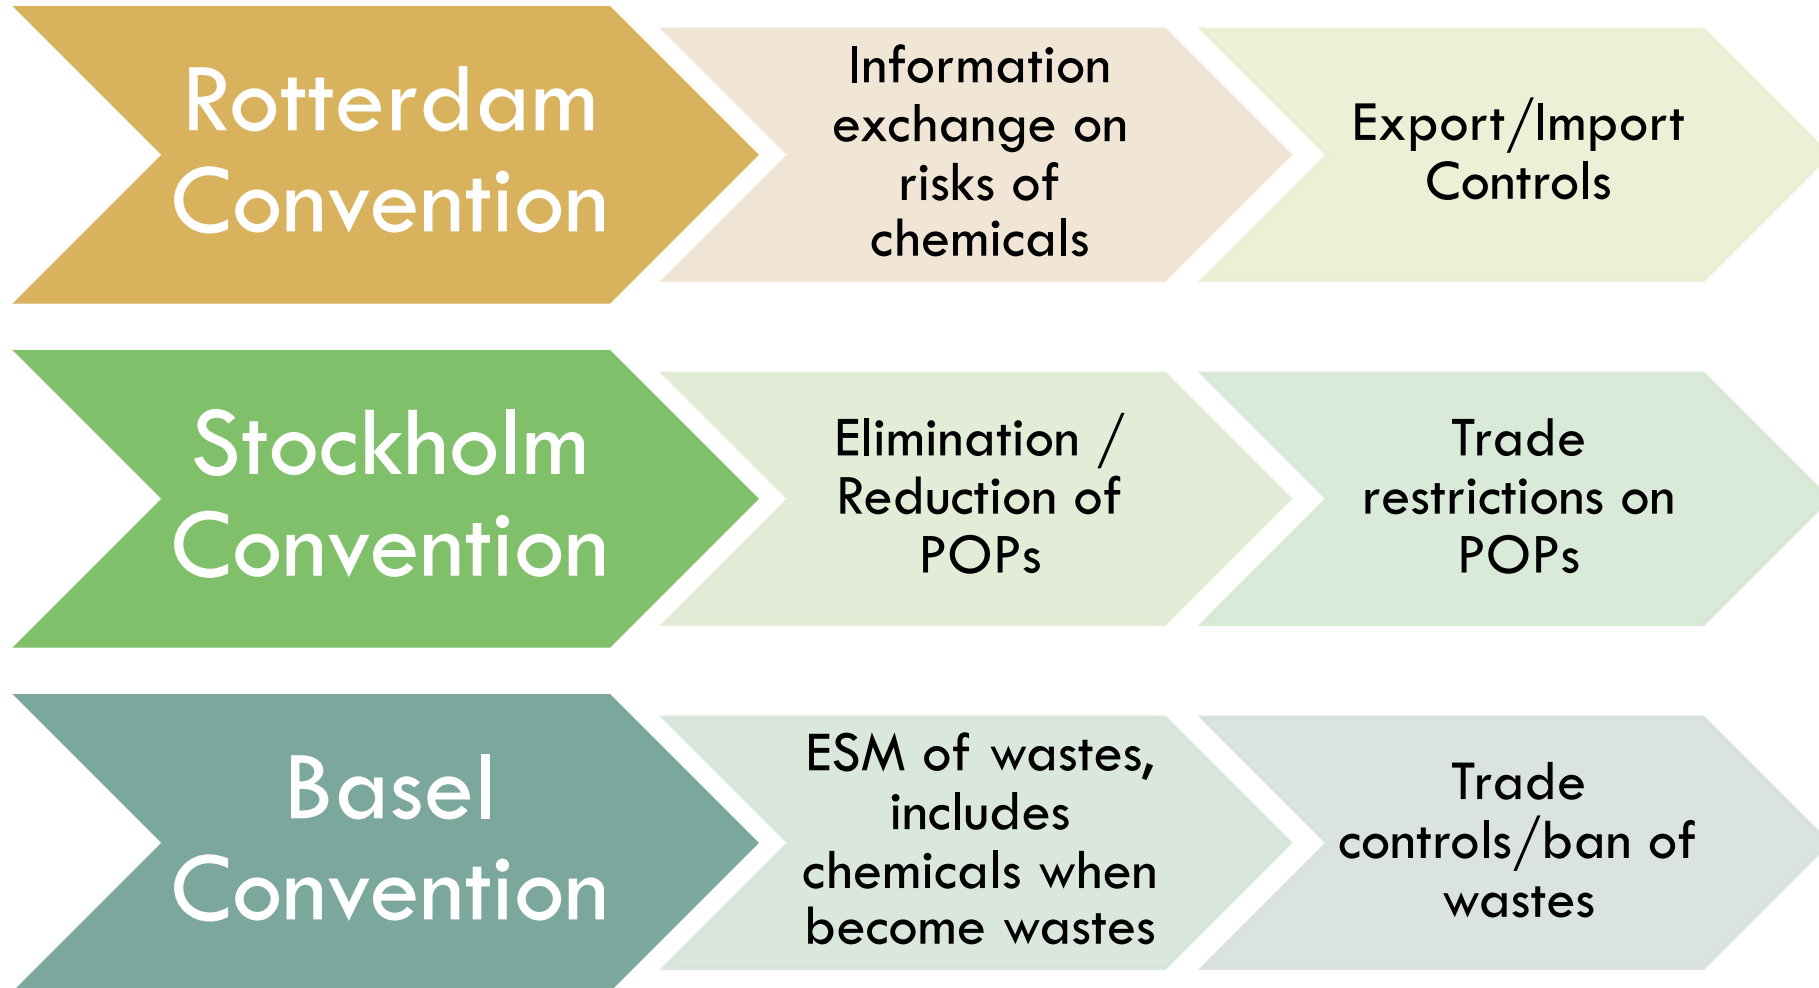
Rotterdam Convention

Information exchange on risks of chemicals

Export/Import Controls

Stockholm Convention

Elimination / Reduction of POPs

Trade restrictions on POPs

Basel Convention

ESM of wastes, includes chemicals when become wastes

Trade controls/ban of wastes